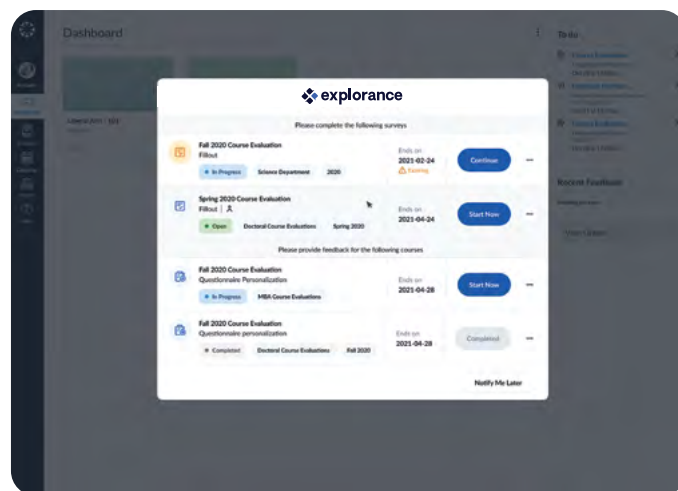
Dashboard

To do

Recent Feedback

explorance

Please complete the following surveys

Fall 2020 Course Evaluation
Fillout
• In Progress Science Department 2020
Ends on
2021-02-24
Expiring
Continue

Spring 2020 Course Evaluation
Fillout |
• Open Doctoral Course Evaluations Spring 2020
Ends on
2021-04-24
Start Now

Please provide feedback for the following courses

Fall 2020 Course Evaluation
Questionnaire Personalization
• In Progress MBA Course Evaluations
Ends on
2021-04-28
Start Now

Fall 2020 Course Evaluation
Questionnaire personalization
• Completed Doctoral Course Evaluations Fall 2020
Ends on
2021-04-28
Completed

Notify Me Later